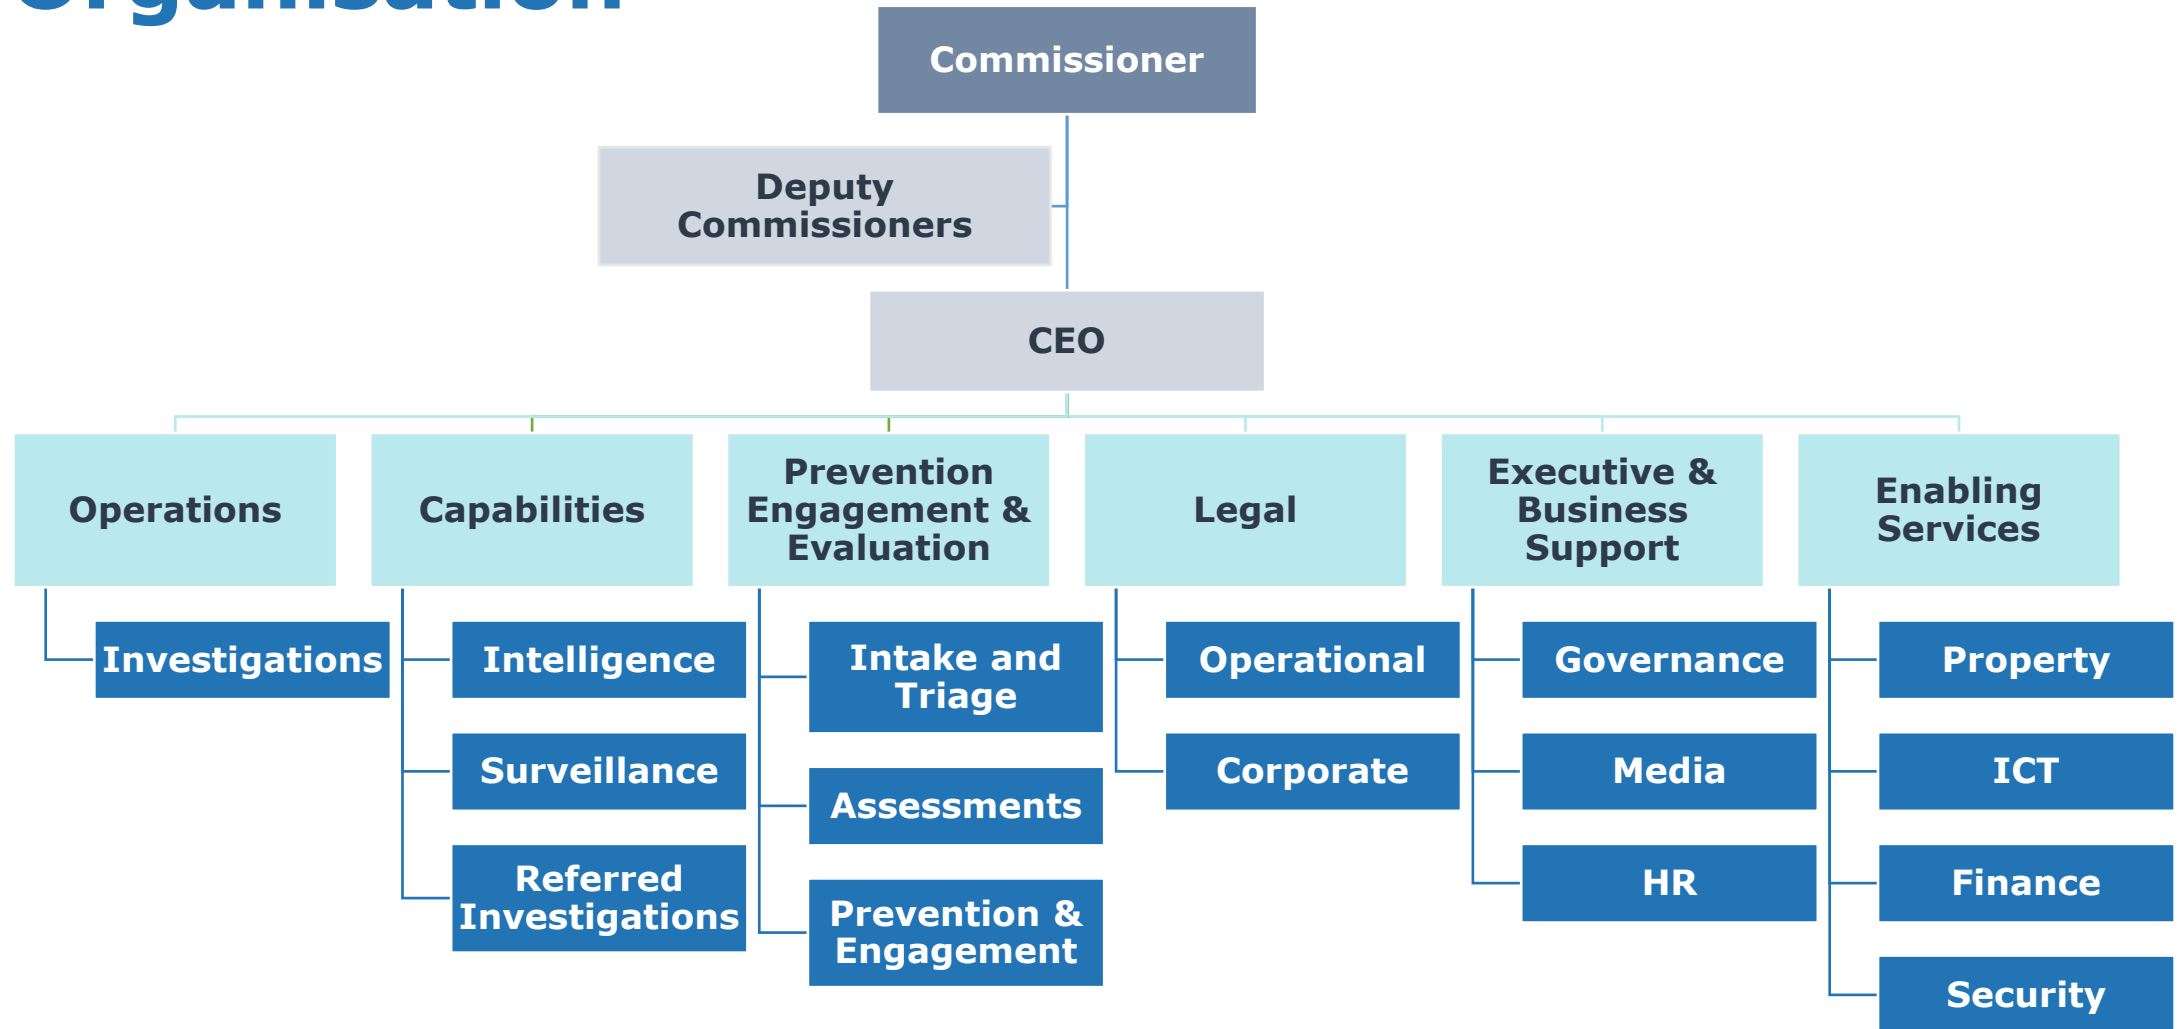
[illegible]

Commissioner

Deputy Commissioners

CEO

Operations

Investigations

Capabilities

Intelligence

Surveillance

Referred Investigations

Prevention Engagement & Evaluation

Intake and Triage

Assessments

Prevention & Engagement

Legal

Operational

Corporate

Executive & Business Support

Governance

Media

HR

Enabling Services

Property

ICT

Finance

Security